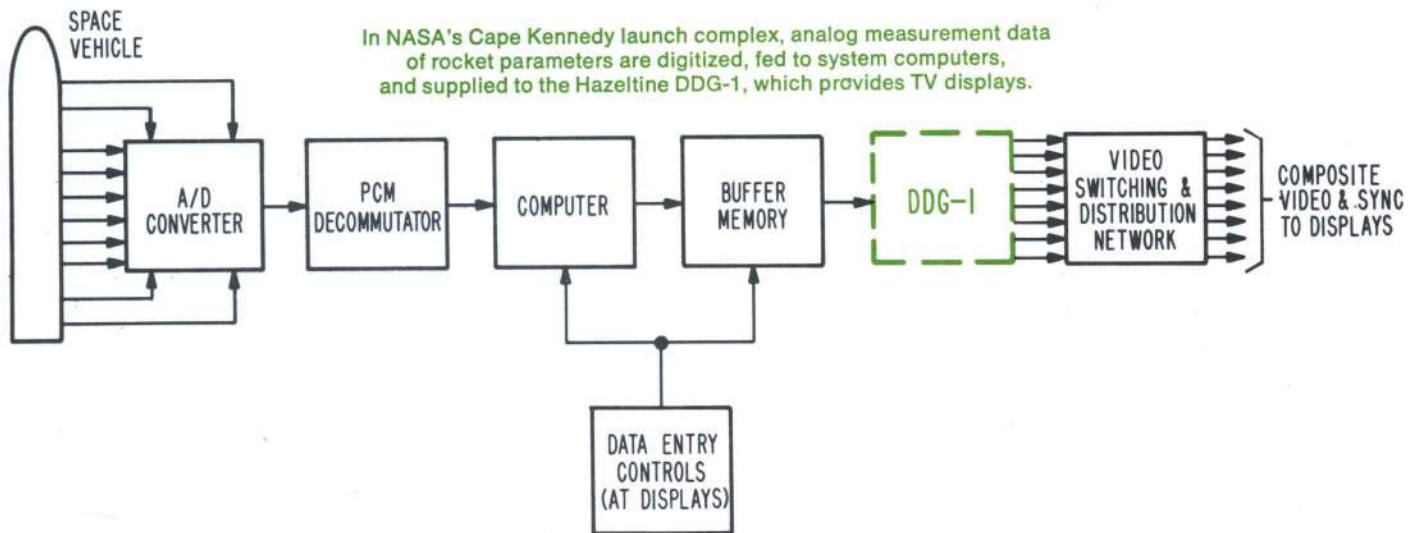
In NASA's Cape Kennedy launch complex, analog measurement data of rocket parameters are digitized, fed to system computers, and supplied to the Hazeltine DDG-1, which provides TV displays.

SPACE VEHICLE

A/D CONVERTER

PCM DECOMMUTATOR

COMPUTER

BUFFER MEMORY

DDG-1

VIDEO SWITCHING & DISTRIBUTION NETWORK

COMPOSITE VIDEO & SYNC TO DISPLAYS

DATA ENTRY CONTROLS (AT DISPLAYS)